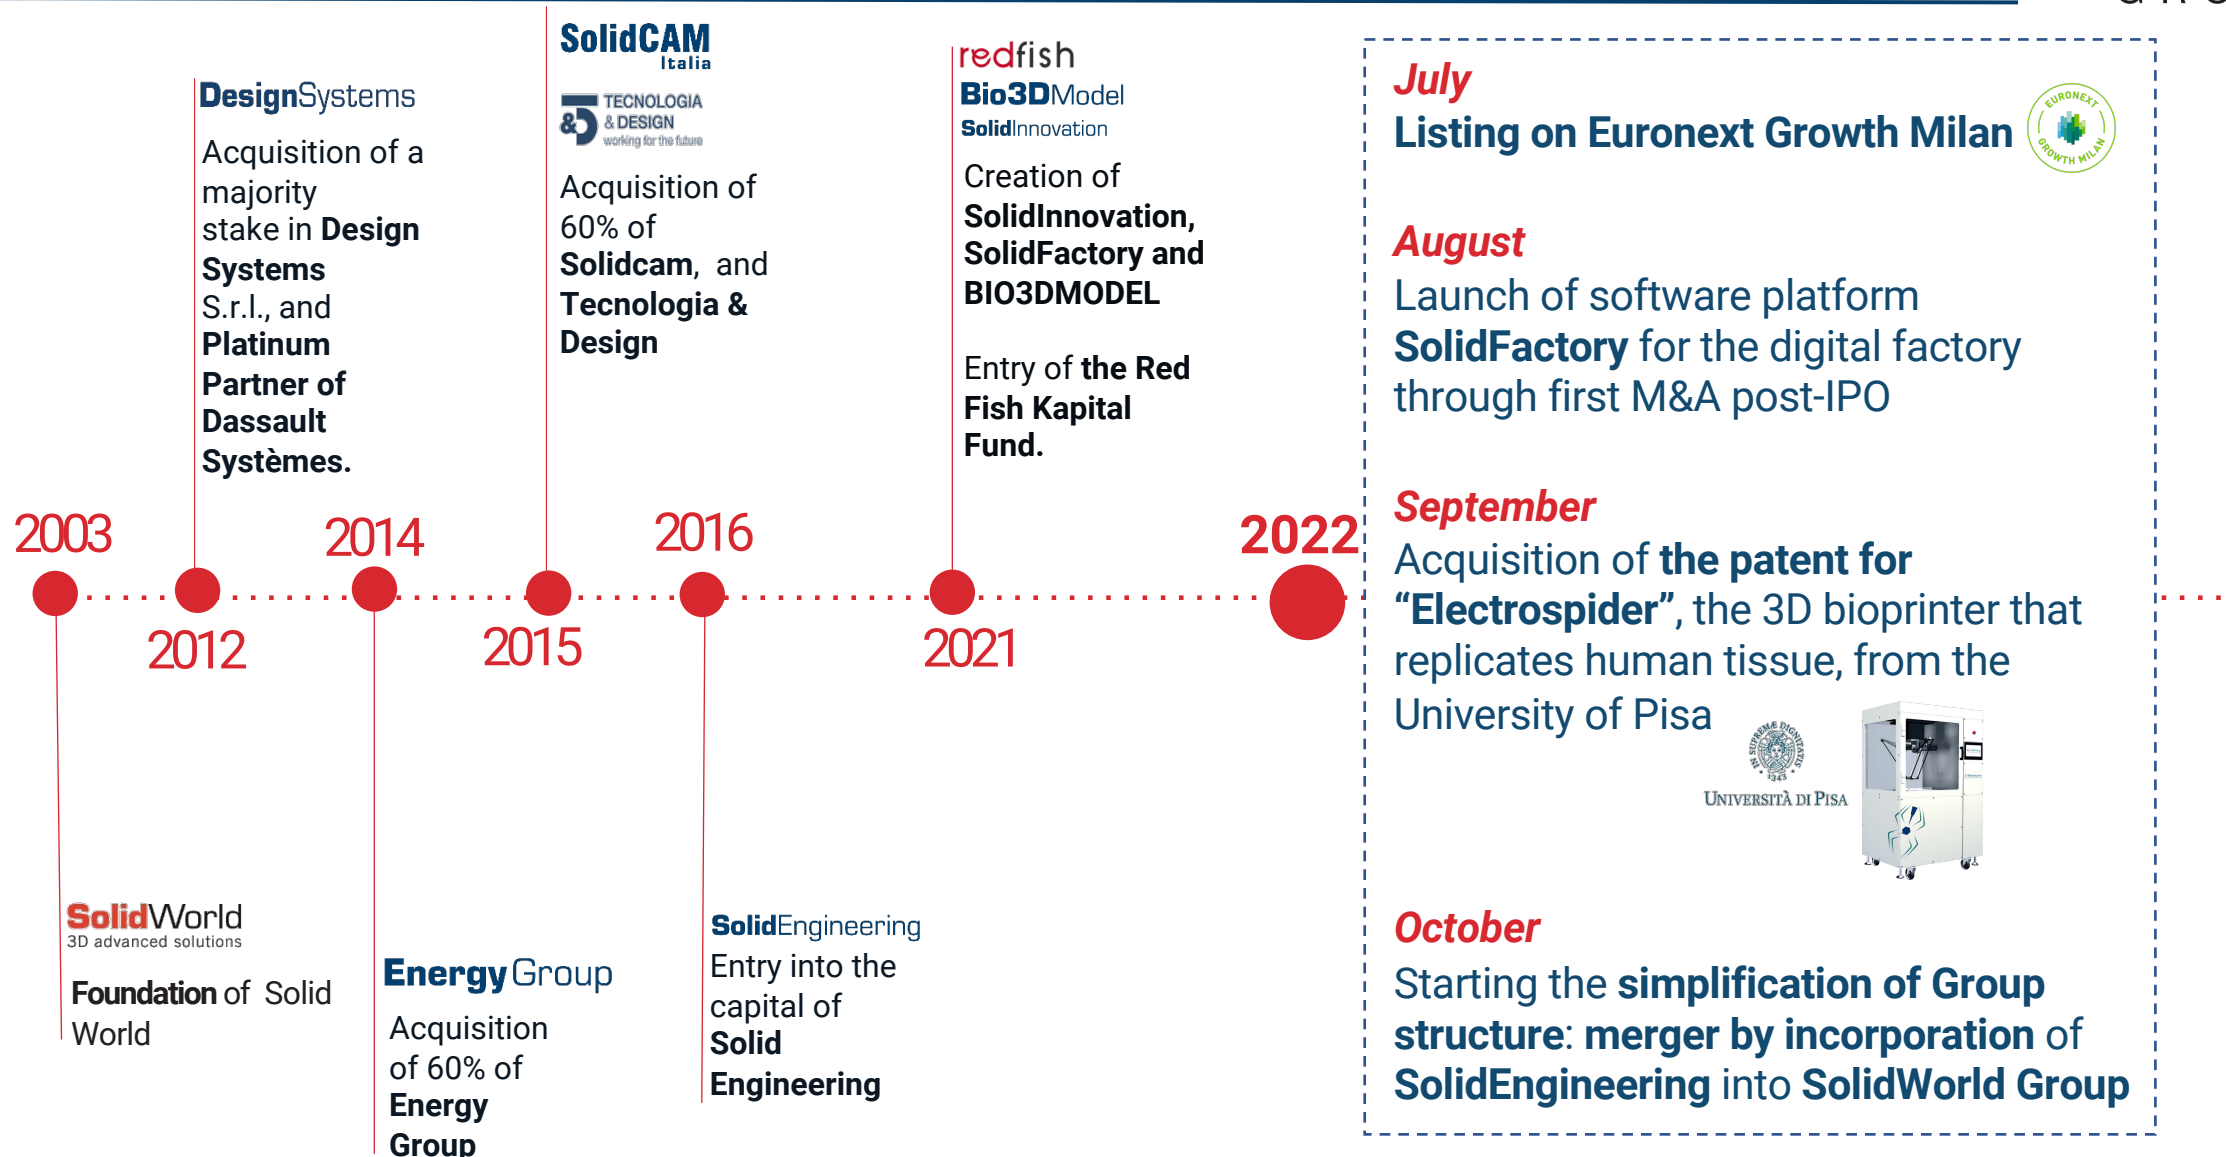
DesignSystems

Acquisition of a majority stake in **Design Systems** S.r.l., and **Platinum Partner of Dassault Systèmes.**

SolidCAM Italia

TECNOLOGIA & DESIGN working for the future

Acquisition of 60% of **Solidcam**, and **Tecnologia & Design**

redfish

Bio3DModel

SolidInnovation

Creation of **SolidInnovation, SolidFactory and BIO3DMODEL**

Entry of **the Red Fish Kapital Fund.**

2003

2012

2014

2015

2016

2021

2022

SolidWorld 3D advanced solutions

**Foundation** of Solid World

EnergyGroup

Acquisition of 60% of **Energy Group**

SolidEngineering

Entry into the capital of **Solid Engineering**

**July**

**Listing on Euronext Growth Milan**

EURONEXT GROWTH MILAN

**August**

Launch of software platform **SolidFactory** for the digital factory through first M&A post-IPO

**September**

Acquisition of **the patent for "Electrospider"**, the 3D bioprinter that replicates human tissue, from the University of Pisa

IN SUPREMAE DIGNITATIS 1343

UNIVERSITÀ DI PISA

**October**

Starting the **simplification of Group structure**: **merger by incorporation** of **SolidEngineering** into **SolidWorld Group**